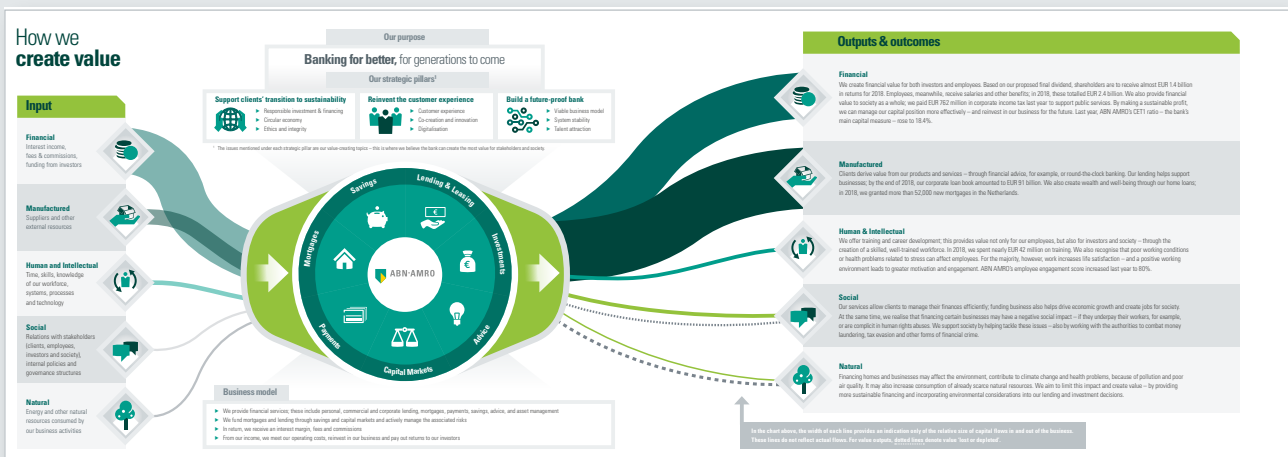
How we
create value

Input

Financial
Interest income, fees & commissions, funding from investors

Manufactured
Suppliers and other external resources

Human and Intellectual
Time, skills, knowledge of our workforce, systems, processes and technology

Social
Relations with stakeholders (clients, employees, investors and society), internal policies and governance structures

Natural
Energy and other natural resources consumed by our business activities

Our purpose

Banking for better, for generations to come

Our strategic pillars¹

Support clients' transition to sustainability
Responsible investment & financing
Circular economy
Ethics and integrity

Reinvent the customer experience
Customer experience
Co-creation and innovation
Digitalisation

Build a future-proof bank
Viable business model
System stability
Talent attraction

¹ The issues mentioned under each strategic pillar are our value-creating topics – this is where we believe the bank can create the most value for stakeholders and society.

Savings
Lending & Leasing
Investments
Advice
Capital Markets
Payments
Mortgages
ABN·AMRO

Business model
We provide financial services; these include personal, commercial and corporate lending, mortgages, payments, savings, advice, and asset management
We fund mortgages and lending through savings and capital markets and actively manage the associated risks
In return, we receive an interest margin, fees and commissions
From our income, we meet our operating costs, reinvest in our business and pay out returns to our investors

Outputs & outcomes

Financial
We create financial value for both investors and employees. Based on our proposed final dividend, shareholders are to receive almost EUR 1.4 billion in returns for 2018. Employees, meanwhile, receive salaries and other benefits; in 2018, these totalled EUR 2.4 billion. We also provide financial value to society as a whole; we paid EUR 762 million in corporate income tax last year to support public services. By making a sustainable profit, we can manage our capital position more effectively – and reinvest in our business for the future. Last year, ABN AMRO's CET1 ratio – the bank's main capital measure – rose to 18.4%.

Manufactured
Clients derive value from our products and services – through financial advice, for example, or round-the-clock banking. Our lending helps support businesses; by the end of 2018, our corporate loan book amounted to EUR 91 billion. We also create wealth and well-being through our home loans; in 2018, we granted more than 52,000 new mortgages in the Netherlands.

Human & Intellectual
We offer training and career development; this provides value not only for our employees, but also for investors and society – through the creation of a skilled, well-trained workforce. In 2018, we spent nearly EUR 42 million on training. We also recognise that poor working conditions or health problems related to stress can affect employees. For the majority, however, work increases life satisfaction – and a positive working environment leads to greater motivation and engagement. ABN AMRO's employee engagement score increased last year to 80%.

Social
Our services allow clients to manage their finances efficiently; funding business also helps drive economic growth and create jobs for society. At the same time, we realise that financing certain businesses may have a negative social impact – if they underpay their workers, for example, or are complicit in human rights abuses. We support society by helping tackle these issues – also by working with the authorities to combat money laundering, tax evasion and other forms of financial crime.

Natural
Financing homes and businesses may affect the environment, contribute to climate change and health problems, because of pollution and poor air quality. It may also increase consumption of already scarce natural resources. We aim to limit this impact and create value – by providing more sustainable financing and incorporating environmental considerations into our lending and investment decisions.

In the chart above, the width of each line provides an indication only of the relative size of capital flows in and out of the business. These lines do not reflect actual flows. For value outputs, dotted lines denote value 'lost or depleted'.